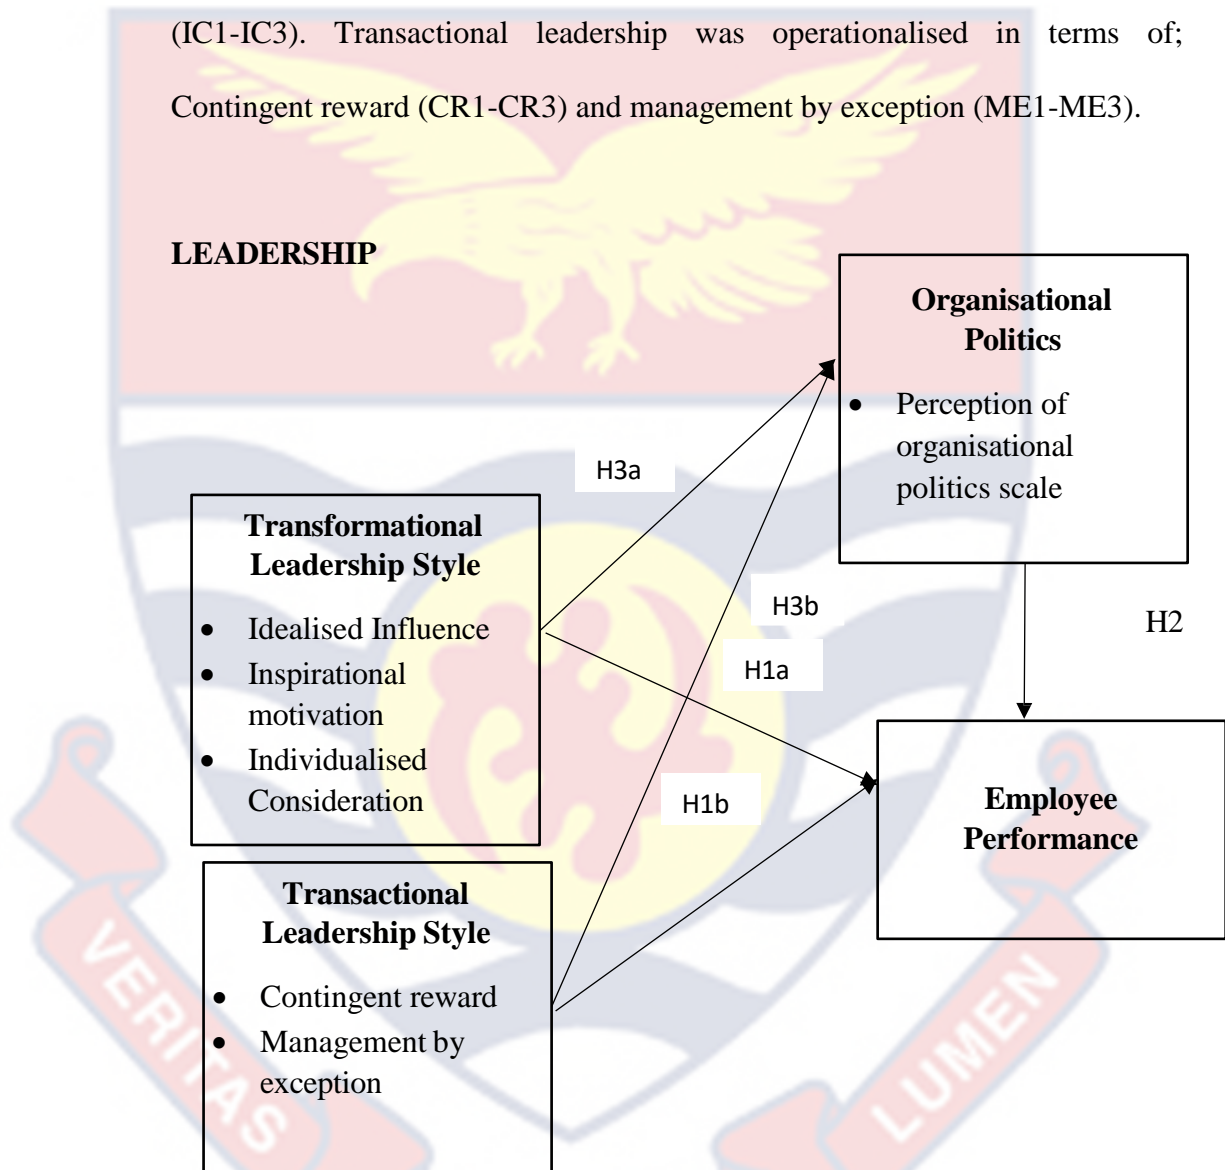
(IC1-IC3). Transactional leadership was operationalised in terms of; Contingent reward (CR1-CR3) and management by exception (ME1-ME3).

LEADERSHIP

Organisational Politics

- Perception of organisational politics scale

H3a

Transformational Leadership Style

- Idealised Influence
- Inspirational motivation
- Individualised Consideration

H3b

H2

H1a

H1b

Employee Performance

Transactional Leadership Style

- Contingent reward
- Management by exception

VERITAS

LUMEN